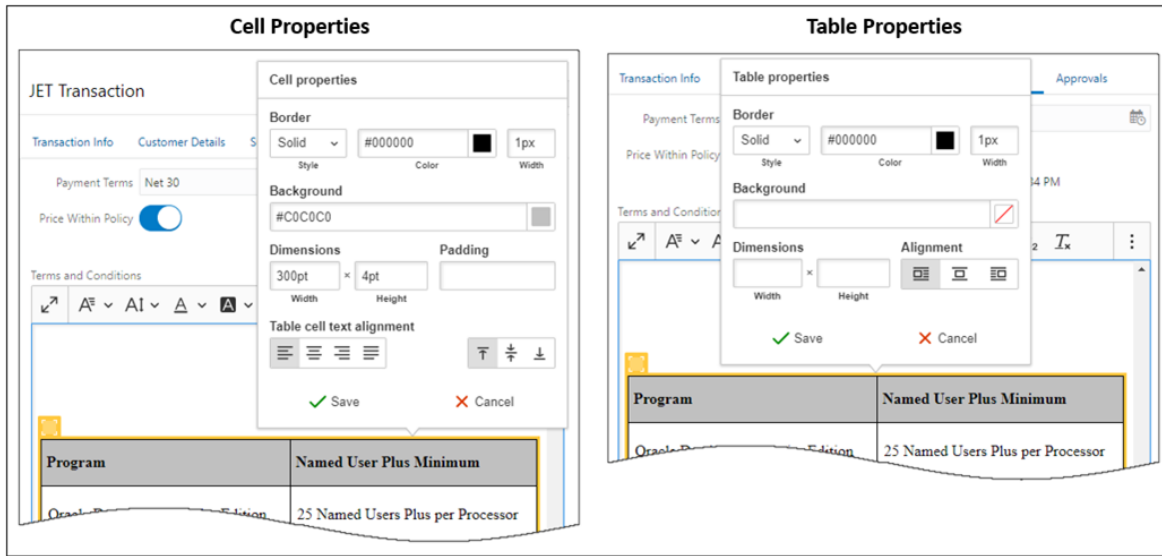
Cell Properties

Table Properties

JET Transaction

Transaction Info Customer Details S

Payment Terms Net 30

Price Within Policy

Terms and Conditions

Cell properties

Border

Solid #000000 1px

Style Color Width

Background

#C0C0C0

Dimensions Padding

300pt × 4pt

Width Height

Table cell text alignment

Save Cancel

| Program | Named User Plus Minimum |
|---|---|
| Oracle D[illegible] Edition | 25 Named Users Plus per Processor |

Transaction Info Approvals

Payment Terms

Price Within Policy

Terms and Conditions

Table properties

Border

Solid #000000 1px

Style Color Width

Background

Dimensions Alignment

×

Width Height

Save Cancel

34 PM

| Program | Named User Plus Minimum |
|---|---|
| Oracle D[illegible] Edition | 25 Named Users Plus per Processor |